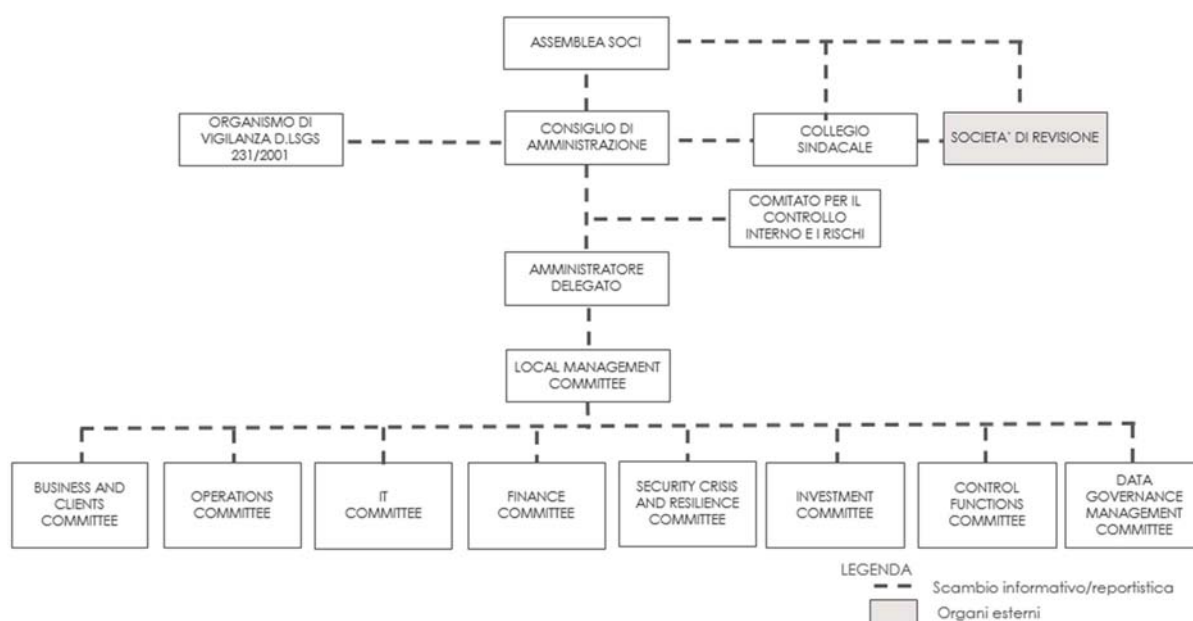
ASSEMBLEA SOCI

ORGANISMO DI VIGILANZA D.LSGS 231/2001

CONSIGLIO DI AMMINISTRAZIONE

COLLEGIO SINDACALE

SOCIETA' DI REVISIONE

COMITATO PER IL CONTROLLO INTERNO E I RISCHI

AMMINISTRATORE DELEGATO

LOCAL MANAGEMENT COMMITTEE

BUSINESS AND CLIENTS COMMITTEE

OPERATIONS COMMITTEE

IT COMMITTEE

FINANCE COMMITTEE

SECURITY CRISIS AND RESILIENCE COMMITTEE

INVESTMENT COMMITTEE

CONTROL FUNCTIONS COMMITTEE

DATA GOVERNANCE MANAGEMENT COMMITTEE

LEGENDA

Scambio informativo/reportistica

Organi esterni